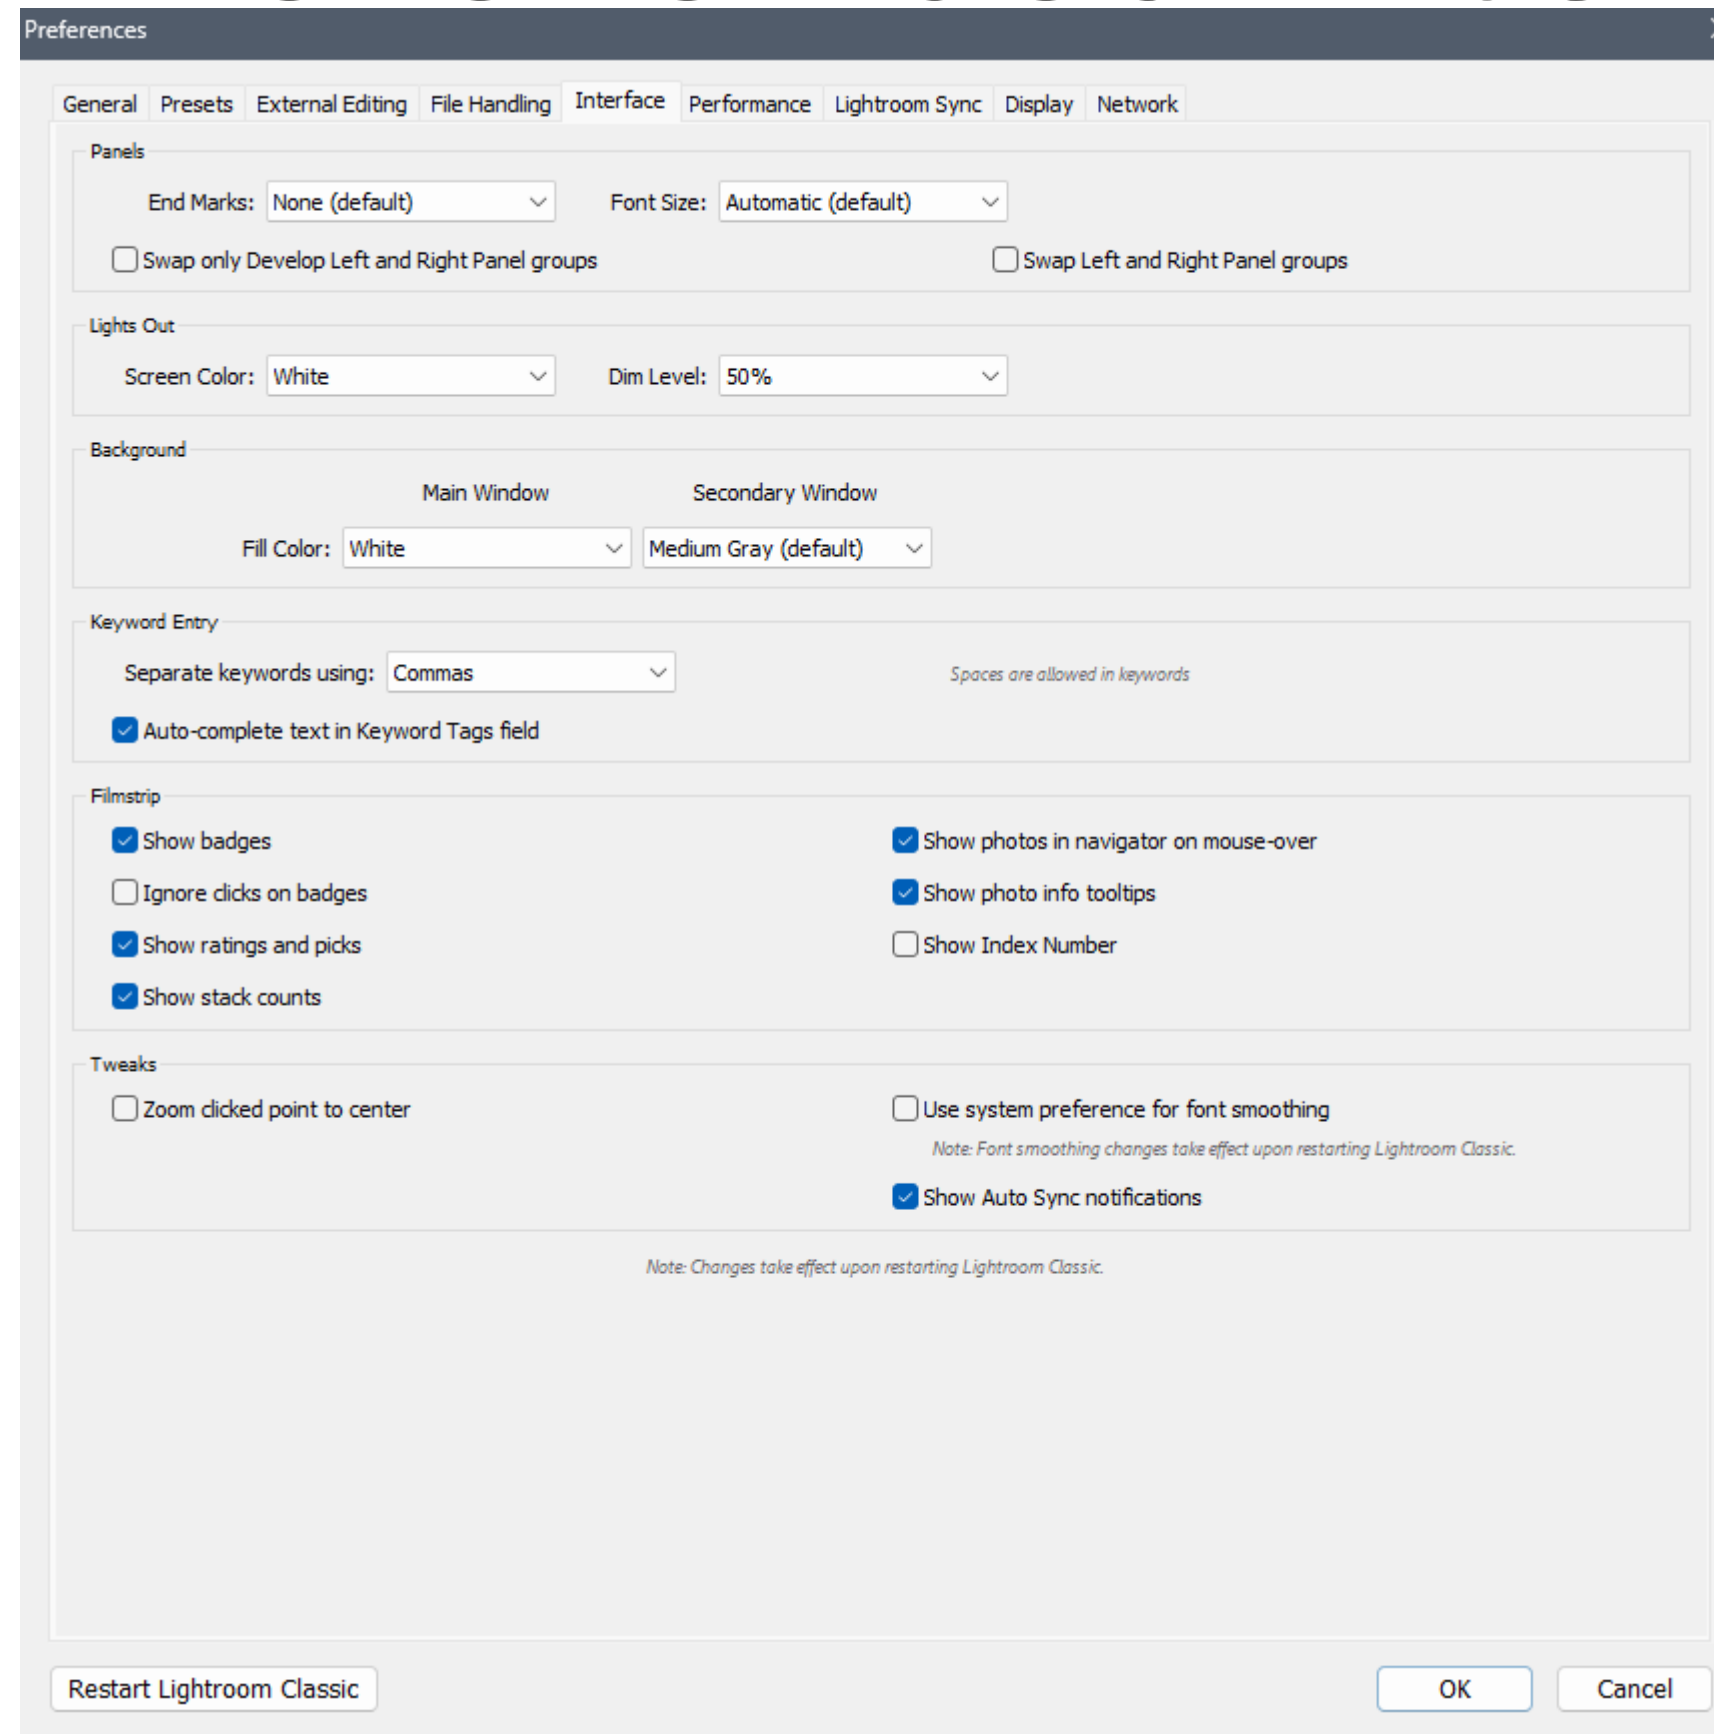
Preferences

General Presets External Editing File Handling Interface Performance Lightroom Sync Display Network

Panels

End Marks: None (default)

Font Size: Automatic (default)

Swap only Develop Left and Right Panel groups

Swap Left and Right Panel groups

Lights Out

Screen Color: White

Dim Level: 50%

Background

Main Window

Secondary Window

Fill Color: White

Medium Gray (default)

Keyword Entry

Separate keywords using: Commas

Spaces are allowed in keywords

Auto-complete text in Keyword Tags field

Filmstrip

Show badges

Show photos in navigator on mouse-over

Ignore clicks on badges

Show photo info tooltips

Show ratings and picks

Show Index Number

Show stack counts

Tweaks

Zoom clicked point to center

Use system preference for font smoothing

Note: Font smoothing changes take effect upon restarting Lightroom Classic.

Show Auto Sync notifications

Note: Changes take effect upon restarting Lightroom Classic.

Restart Lightroom Classic

OK

Cancel